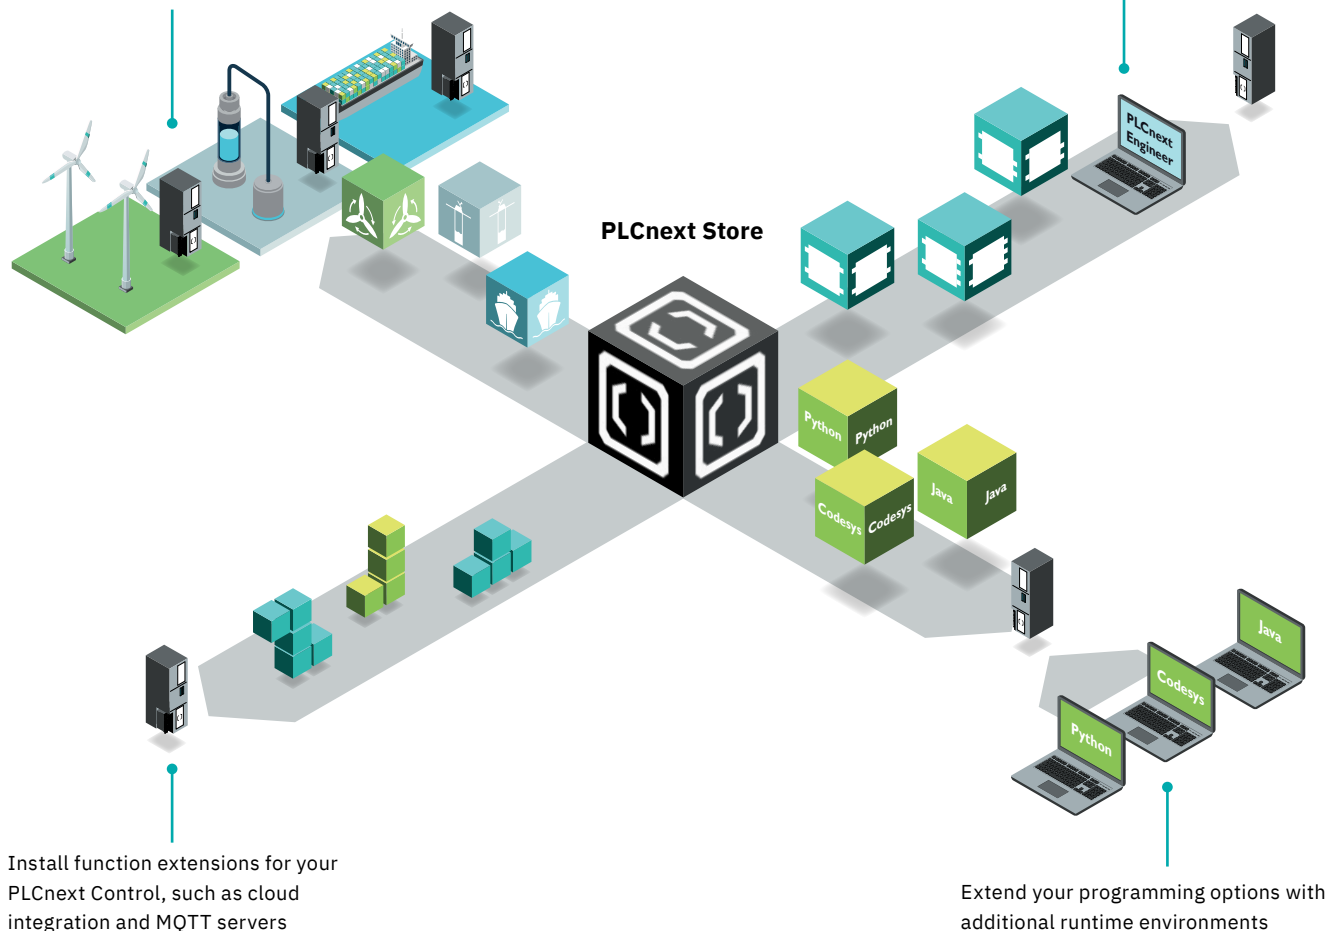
PLCnext Store

PLCnext Engineer

Python Python

Java Java

Codesys Codesys

Java

Codesys

Python

Install function extensions for your PLCnext Control, such as cloud integration and MQTT servers

Extend your programming options with additional runtime environments